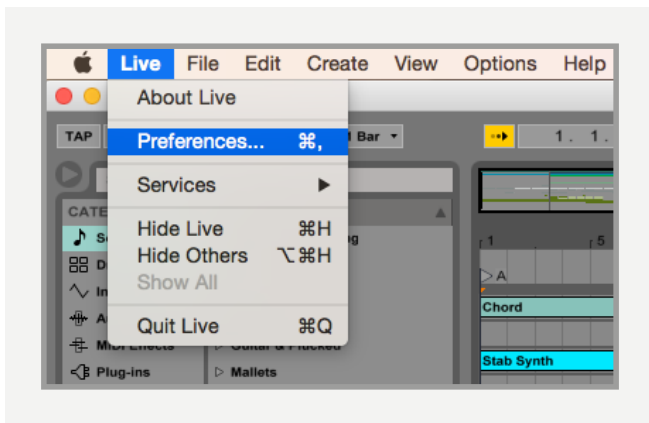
Live File Edit Create View Options Help

About Live

Preferences... ⌘,

Services ▶

Hide Live ⌘H
Hide Others ⌥⌘H
Show All

Quit Live ⌘Q

TAP

1 Bar

1 . 1 .

CATE

So

D

In

A

MIDI Effects

Plug-ins

Guitar & Plucked

Mallets

1

5

A

Chord

Stab Synth